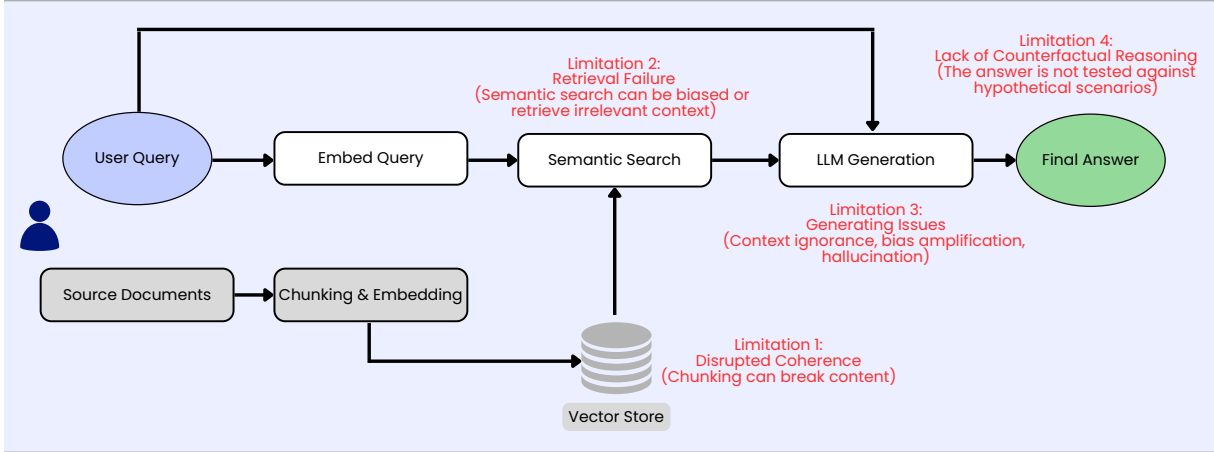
Limitation 2:
Retrieval Failure
(Semantic search can be biased or retrieve irrelevant context)

Limitation 4:
Lack of Counterfactual Reasoning
(The answer is not tested against hypothetical scenarios)

User Query

Embed Query

Semantic Search

LLM Generation

Final Answer

Limitation 3:
Generating Issues
(Context ignorance, bias amplification, hallucination)

Source Documents

Chunking & Embedding

Limitation 1:
Disrupted Coherence
(Chunking can break content)

Vector Store